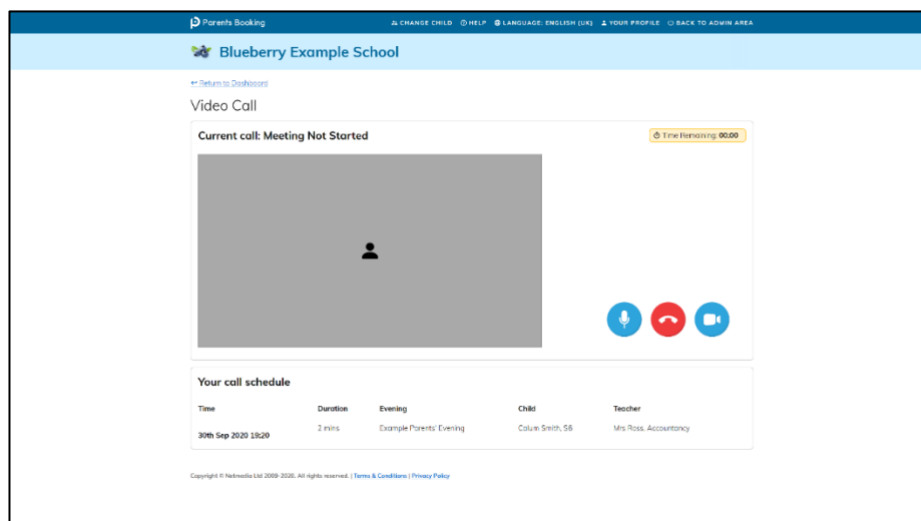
Parents Booking

CHANGE CHILD HELP LANGUAGE: ENGLISH (UK) YOUR PROFILE BACK TO ADMIN AREA

Blueberry Example School

← Return to Dashboard

Video Call

Current call: Meeting Not Started

Time Remaining: 00:00

Your call schedule

| Time | Duration | Evening | Child | Teacher |
|---|---|---|---|---|
| 30th Sep 2020 19:20 | 2 mins | Example Parents' Evening | Calum Smith, 5B | Mrs Ross, Accountancy |

Copyright © Netmedia Ltd 2009-2020. All rights reserved. | Terms & Conditions | Privacy Policy